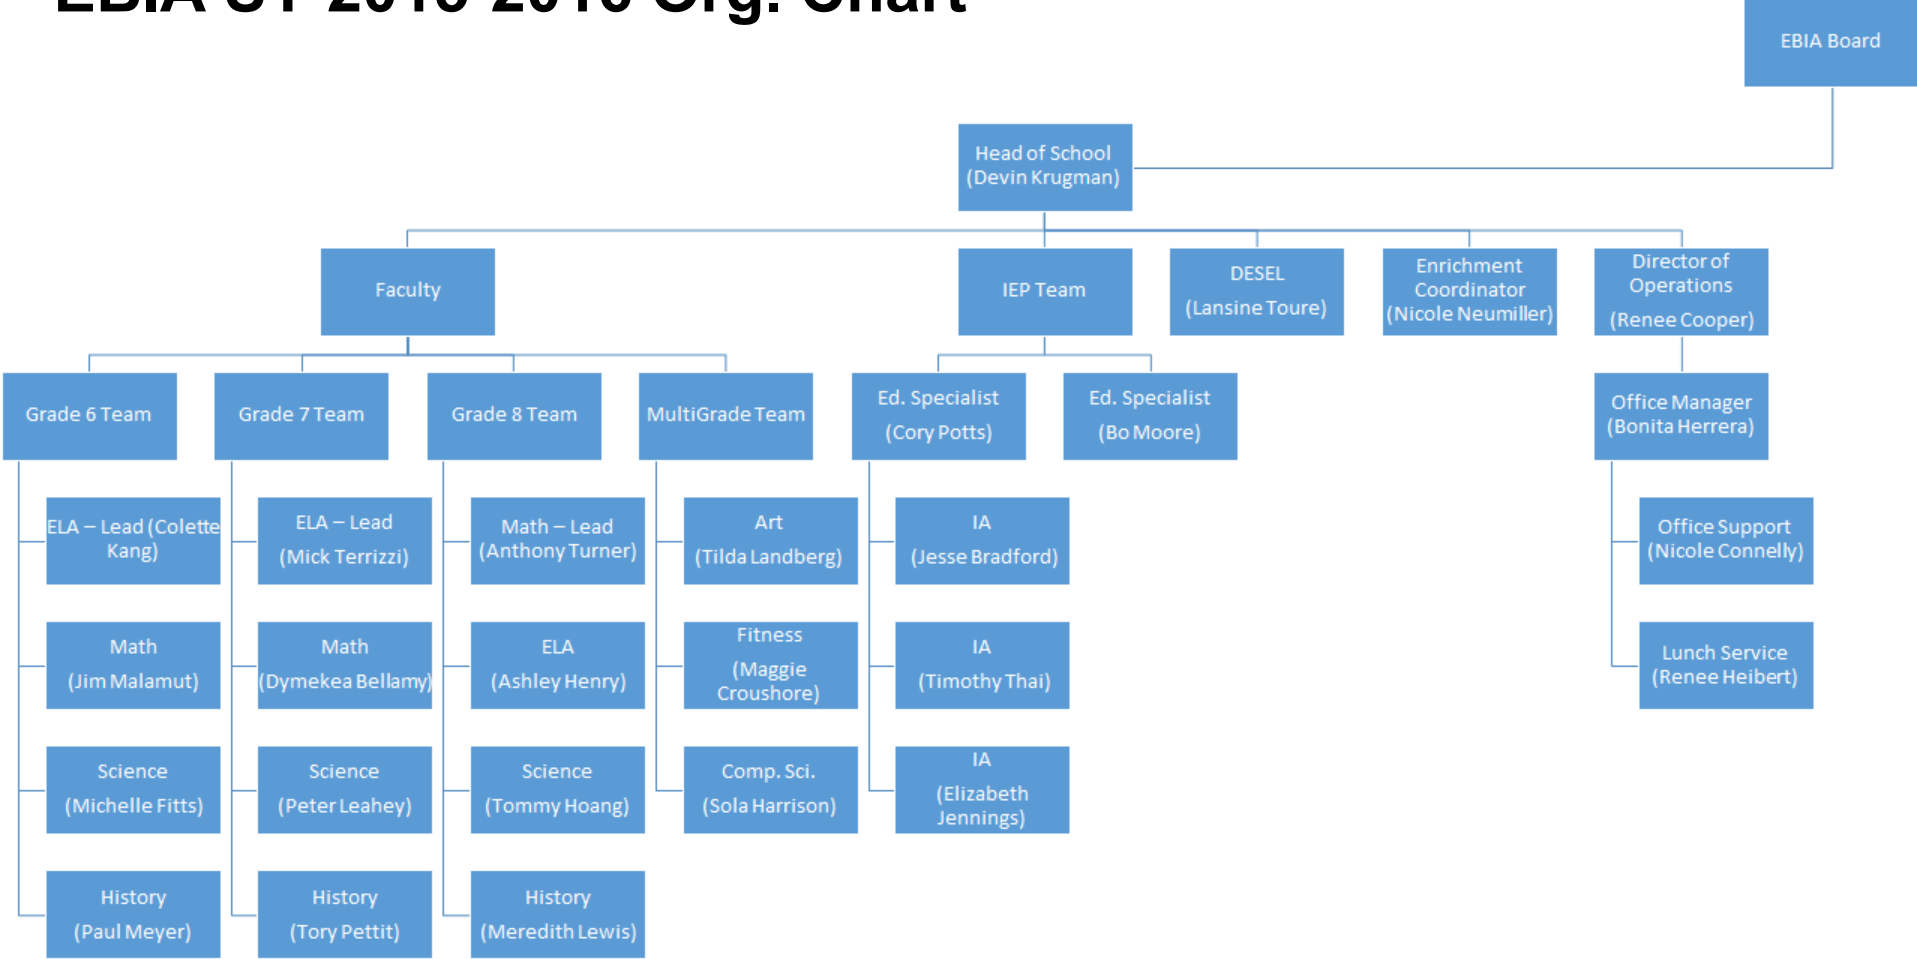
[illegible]

EBIA Board

Head of School
(Devin Krugman)

Faculty

IEP Team

DESEL
(Lansine Toure)

Enrichment Coordinator
(Nicole Neumiller)

Director of Operations
(Renee Cooper)

Grade 6 Team

Grade 7 Team

Grade 8 Team

MultiGrade Team

Ed. Specialist
(Cory Potts)

Ed. Specialist
(Bo Moore)

Office Manager
(Bonita Herrera)

ELA – Lead (Colette Kang)

Math
(Jim Malamut)

Science
(Michelle Fitts)

History
(Paul Meyer)

ELA – Lead
(Mick Terrizzi)

Math
(Dymekea Bellamy)

Science
(Peter Leahey)

History
(Tory Pettit)

Math – Lead
(Anthony Turner)

ELA
(Ashley Henry)

Science
(Tommy Hoang)

History
(Meredith Lewis)

Art
(Tilda Landberg)

Fitness
(Maggie Croushore)

Comp. Sci.
(Sola Harrison)

IA
(Jesse Bradford)

IA
(Timothy Thai)

IA
(Elizabeth Jennings)

Office Support
(Nicole Connelly)

Lunch Service
(Renee Heibert)